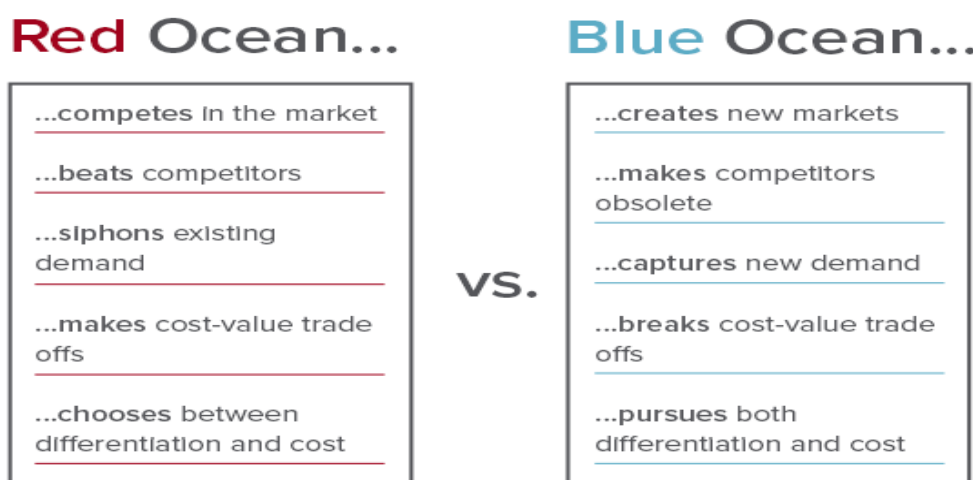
Red Ocean...

...competes in the market

...beats competitors

...siphons existing demand

...makes cost-value trade offs

...chooses between differentiation and cost

VS.

Blue Ocean...

...creates new markets

...makes competitors obsolete

...captures new demand

...breaks cost-value trade offs

...pursues both differentiation and cost